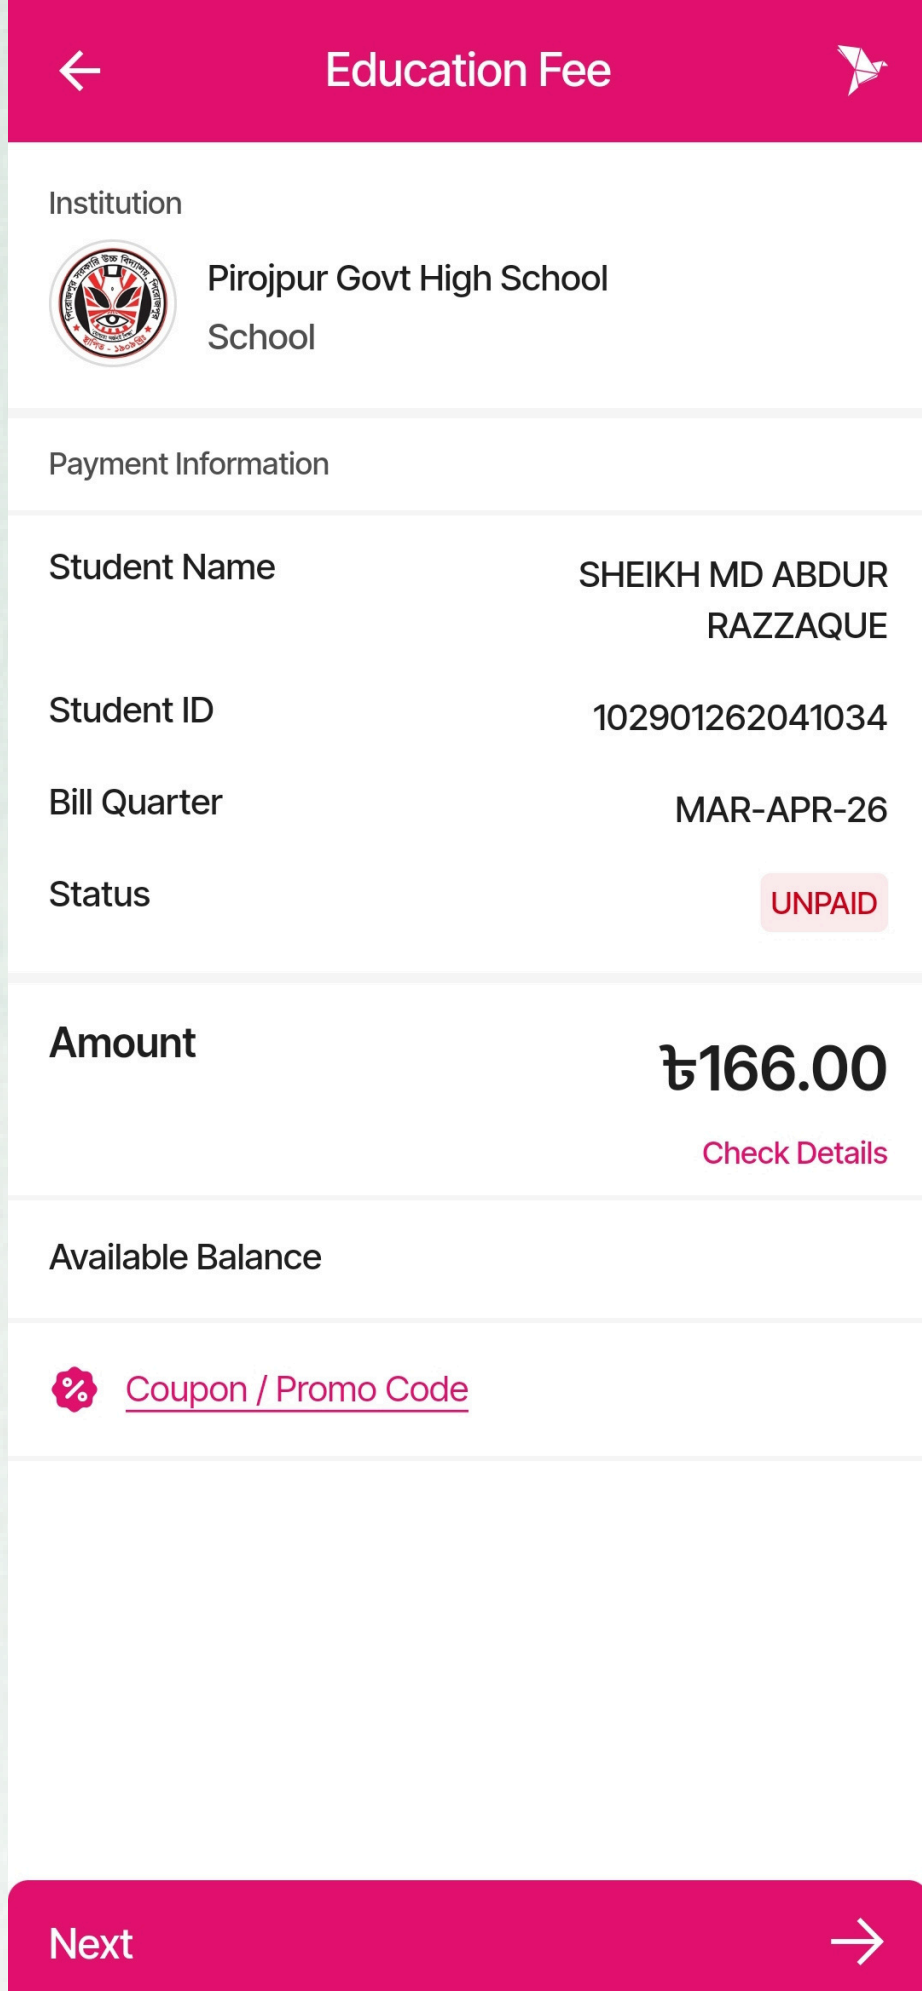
Education Fee

Institution

Pirojpur Govt High School
School

Payment Information

Student Name SHEIKH MD ABDUR RAZZAQUE

Student ID 102901262041034

Bill Quarter MAR-APR-26

Status UNPAID

Amount ৳166.00

Check Details

Available Balance

Coupon / Promo Code

Next